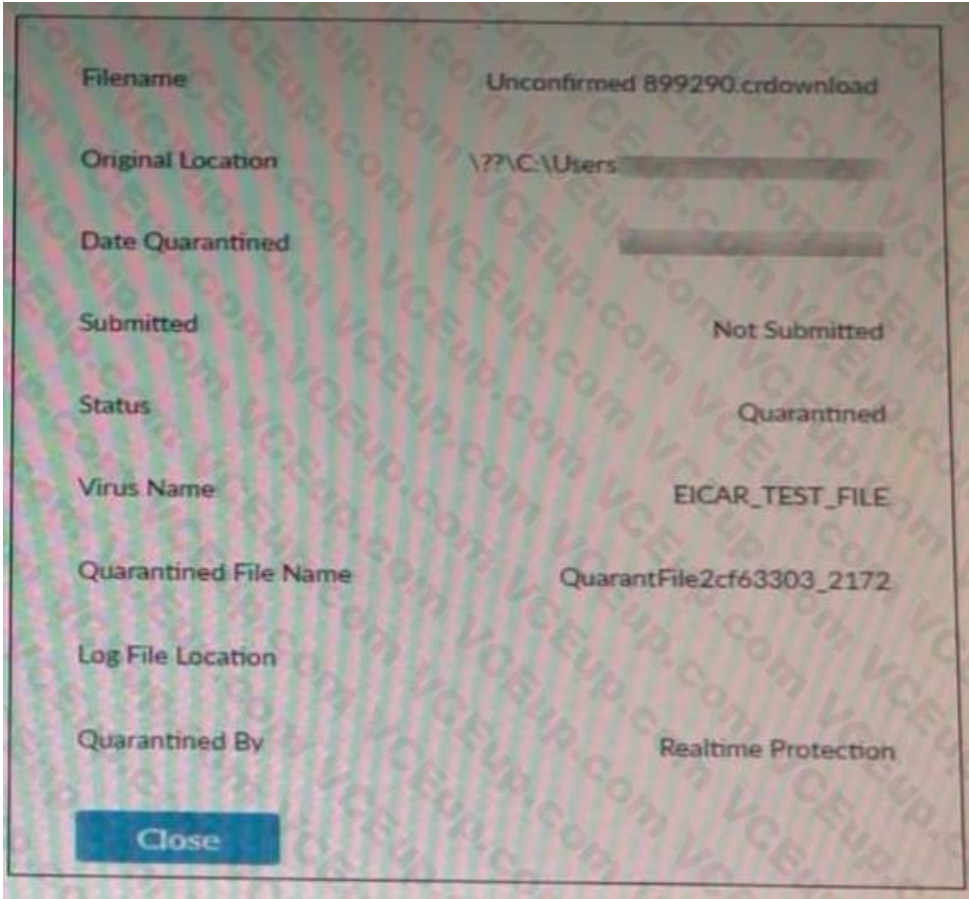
| | |
|---|---|
| Filename | Unconfirmed 899290.crdownload |
| Original Location | \??\C:\Users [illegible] |
| Date Quarantined | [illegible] |
| Submitted | Not Submitted |
| Status | Quarantined |
| Virus Name | EICAR_TEST_FILE |
| Quarantined File Name | QuarantFile2cf63303_2172 |
| Log File Location | |
| Quarantined By | Realtime Protection |

Close

VCEup.com